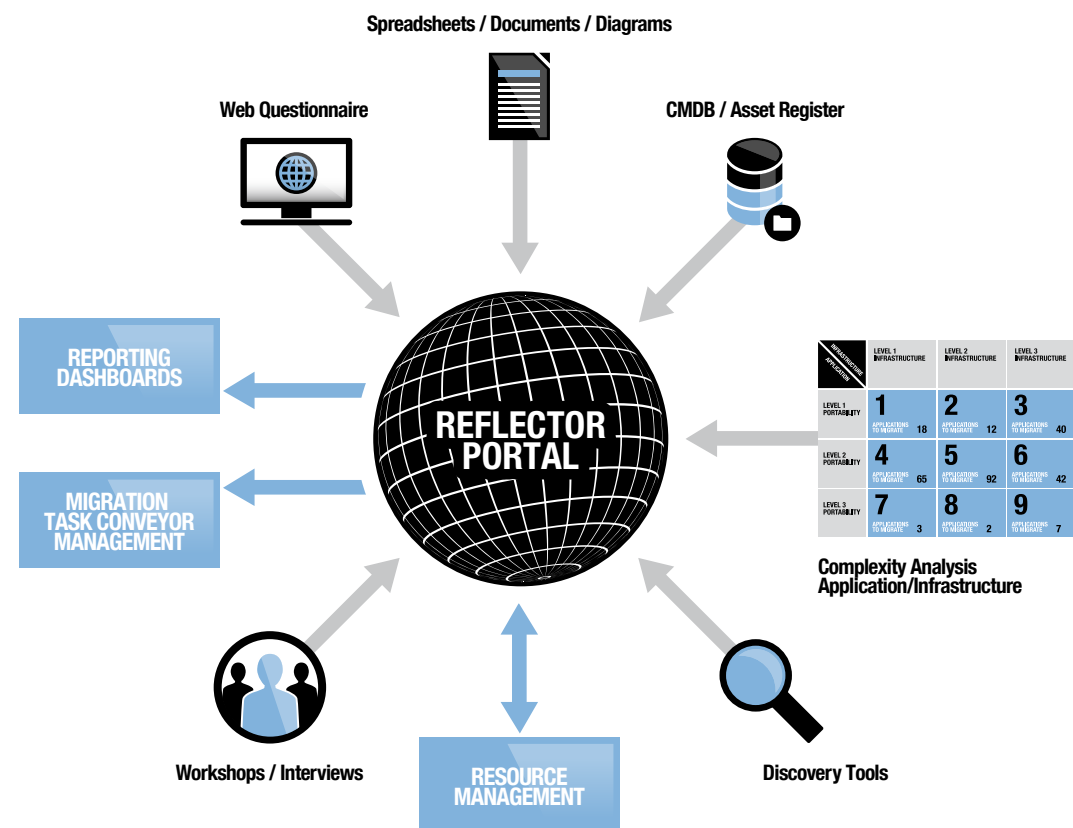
Spreadsheets / Documents / Diagrams

Web Questionnaire

CMDB / Asset Register

REPORTING DASHBOARDS

MIGRATION TASK CONVEYOR MANAGEMENT

REFLECTOR PORTAL

| INFRASTRUCTURE APPLICATION | LEVEL 1 INFRASTRUCTURE | LEVEL 2 INFRASTRUCTURE | LEVEL 3 INFRASTRUCTURE |
|---|---|---|---|
| LEVEL 1 PORTABILITY | 1 APPLICATIONS TO MIGRATE 18 | 2 APPLICATIONS TO MIGRATE 12 | 3 APPLICATIONS TO MIGRATE 40 |
| LEVEL 2 PORTABILITY | 4 APPLICATIONS TO MIGRATE 65 | 5 APPLICATIONS TO MIGRATE 92 | 6 APPLICATIONS TO MIGRATE 42 |
| LEVEL 3 PORTABILITY | 7 APPLICATIONS TO MIGRATE 3 | 8 APPLICATIONS TO MIGRATE 2 | 9 APPLICATIONS TO MIGRATE 7 |

Complexity Analysis Application/Infrastructure

Workshops / Interviews

RESOURCE MANAGEMENT

Discovery Tools